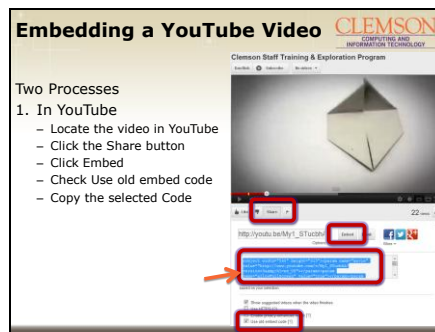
Embedding a YouTube Video

CLEMSON
COMPUTING AND INFORMATION TECHNOLOGY

Two Processes
1. In YouTube
– Locate the video in YouTube
– Click the Share button
– Click Embed
– Check Use old embed code
– Copy the selected Code

Clemson Staff Training & Exploration Program

Subscribe

Share

22

http://youtu.be/My1_STucbhI

Embed

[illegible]

Show suggested videos when the video finishes

Use old embed code [?]